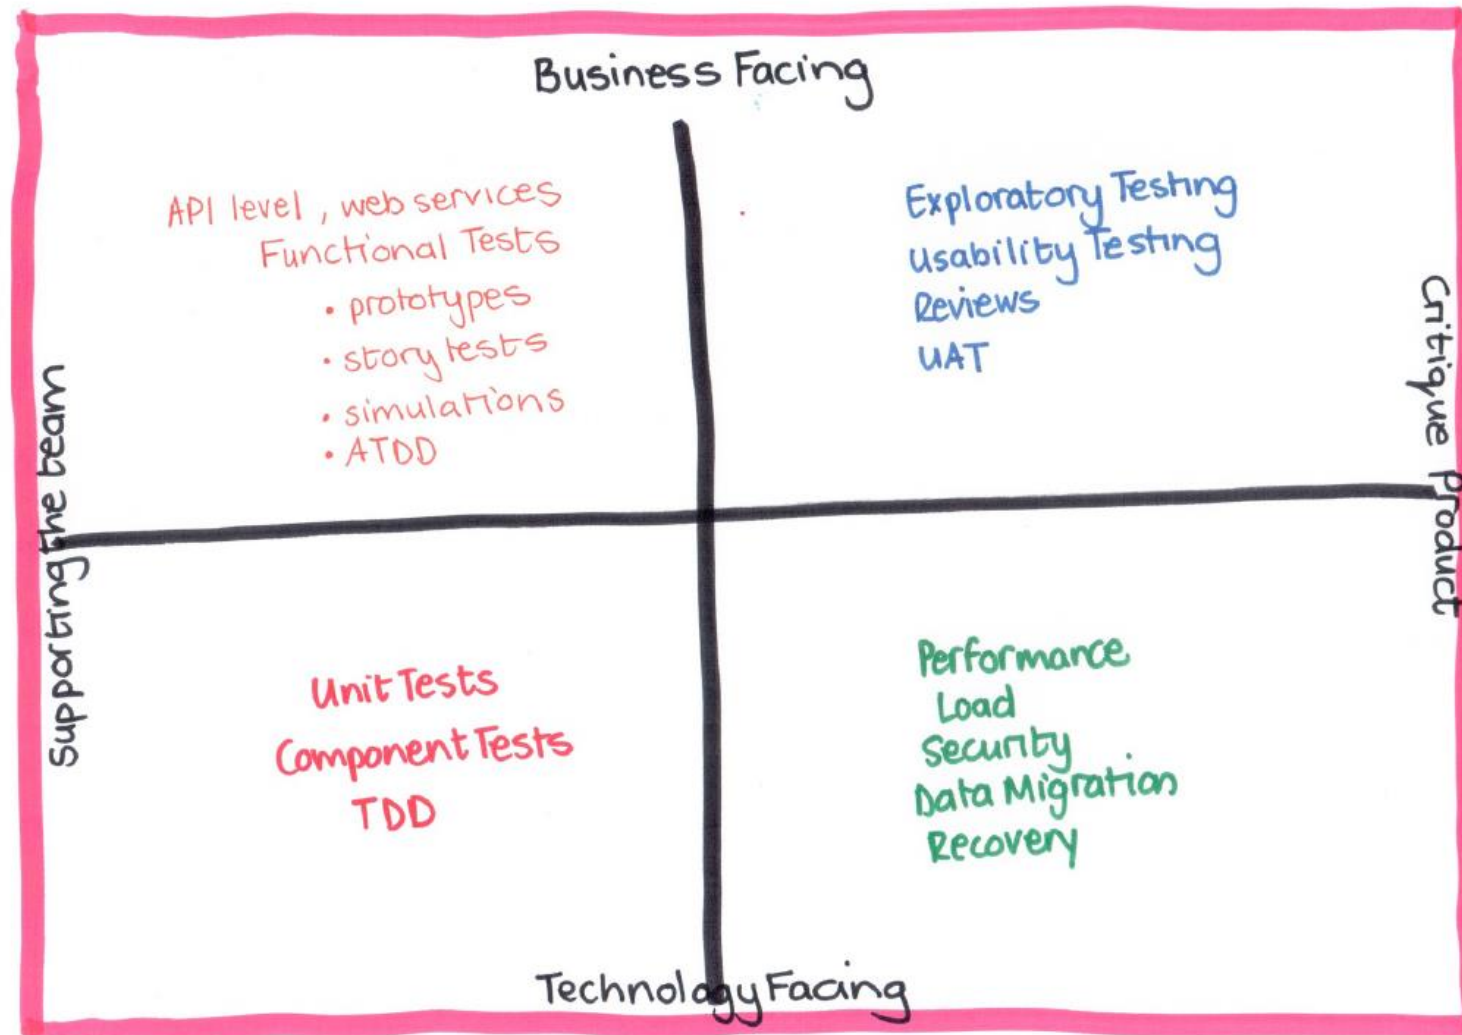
Business Facing

API level, web services
Functional Tests
• prototypes
• story tests
• simulations
• ATDD

Exploratory Testing
Usability Testing
Reviews
UAT

Supporting the team

Critique Product

Unit Tests
Component Tests
TDD

Performance
Load
Security
Data Migration
Recovery

Technology Facing